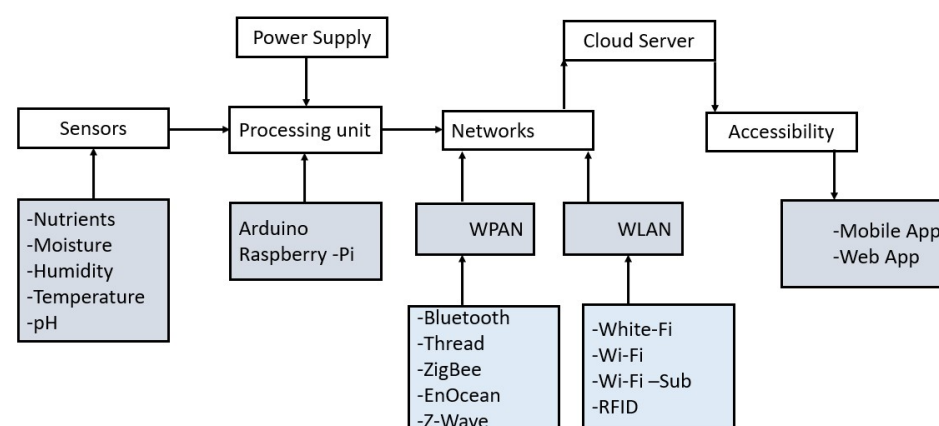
Power Supply

Cloud Server

Sensors

Processing unit

Networks

Accessibility

-Nutrients
-Moisture
-Humidity
-Temperature
-pH

Arduino
Raspberry -Pi

WPAN

WLAN

-Mobile App
-Web App

-Bluetooth
-Thread
-ZigBee
-EnOcean
-Z-Wave

-White-Fi
-Wi-Fi
-Wi-Fi –Sub
-RFID